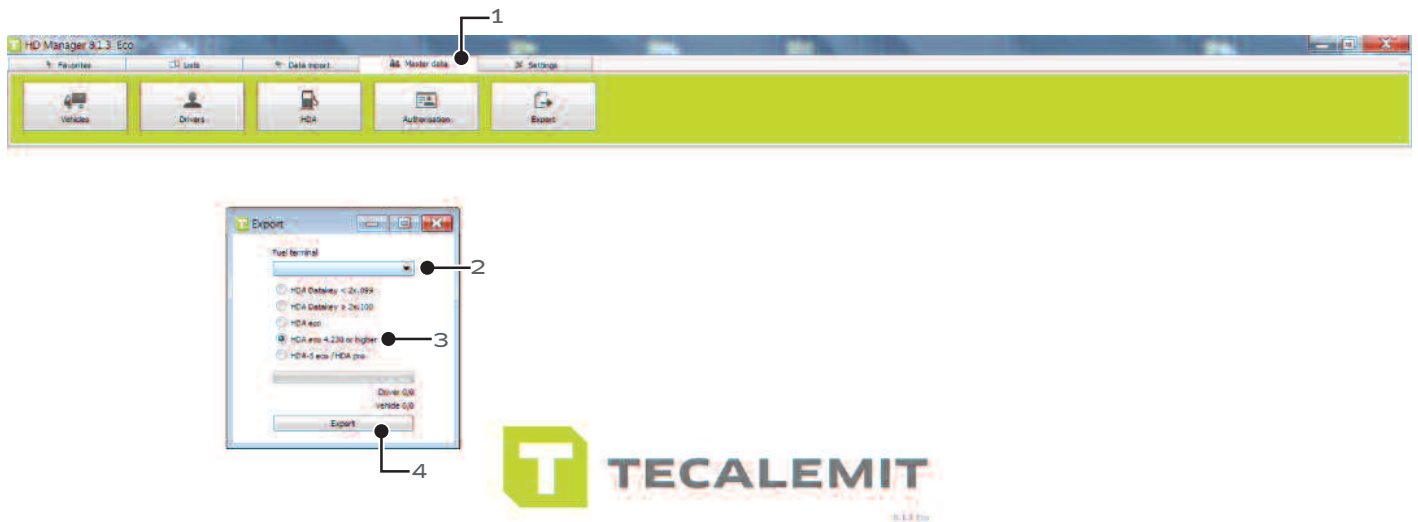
HD Manager 9.1.3 Eco

1

Favorites
Lists
Data import
Master data
Settings

Vehicles
Drivers
HDA
Authorisation
Export

Export

Fuel terminal

2

HDA Datakey < 2x.099
HDA Datakey ≥ 2x.100
HDA eco
HDA eco 4.230 or higher
HDA-5 eco / HDA pro

3

Driver 0/0
Vehicle 0/0

Export

4

TECALEMIT

9.1.3 Eco